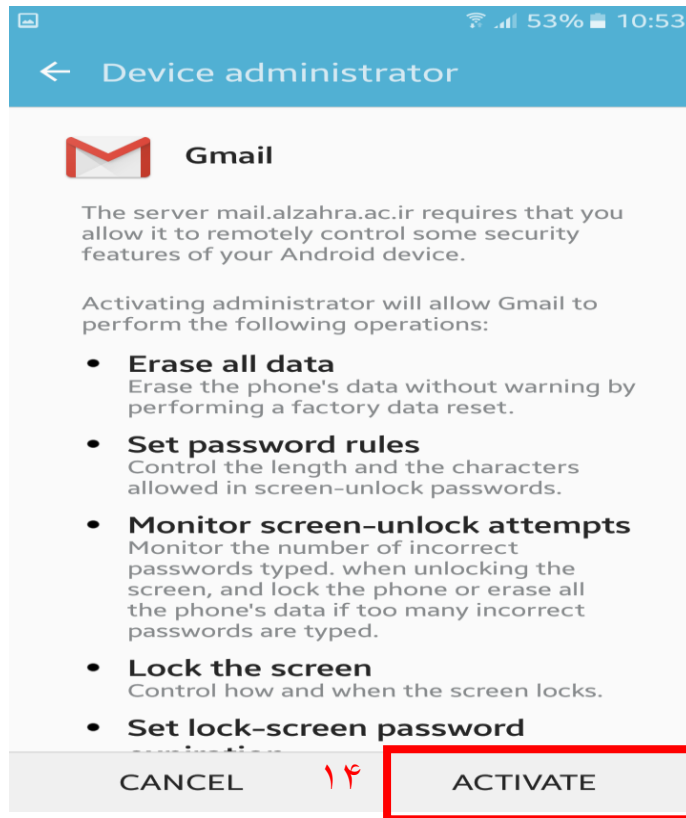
53% 10:53

← Device administrator

Gmail

The server mail.alzahra.ac.ir requires that you allow it to remotely control some security features of your Android device.

Activating administrator will allow Gmail to perform the following operations:

• Erase all data
Erase the phone's data without warning by performing a factory data reset.

• Set password rules
Control the length and the characters allowed in screen-unlock passwords.

• Monitor screen-unlock attempts
Monitor the number of incorrect passwords typed. when unlocking the screen, and lock the phone or erase all the phone's data if too many incorrect passwords are typed.

• Lock the screen
Control how and when the screen locks.

• Set lock-screen password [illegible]

CANCEL ۱۴ ACTIVATE